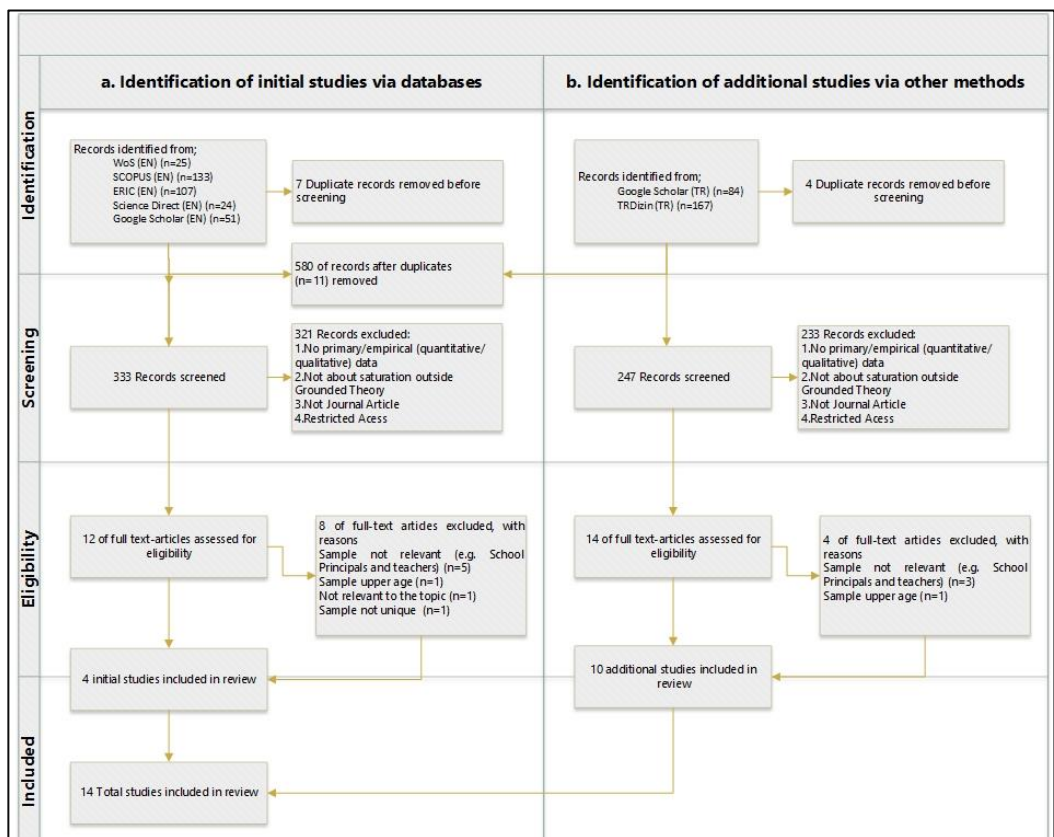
a. Identification of initial studies via databases

b. Identification of additional studies via other methods

Identification

Records identified from;
WoS (EN) (n=25)
SCOPUS (EN) (n=133)
ERIC (EN) (n=107)
Science Direct (EN) (n=24)
Google Scholar (EN) (n=51)

7 Duplicate records removed before screening

Records identified from;
Google Scholar (TR) (n=84)
TRDizin (TR) (n=167)

4 Duplicate records removed before screening

580 of records after duplicates (n=11) removed

Screening

333 Records screened

321 Records excluded:
1.No primary/empirical (quantitative/ qualitative) data
2.Not about saturation outside Grounded Theory
3.Not Journal Article
4.Restricted Acess

247 Records screened

233 Records excluded:
1.No primary/empirical (quantitative/ qualitative) data
2.Not about saturation outside Grounded Theory
3.Not Journal Article
4.Restricted Acess

Eligibility

12 of full text-articles assessed for eligibility

8 of full-text artides excluded, with reasons
Sample not relevant (e.g. School Principals and teachers) (n=5)
Sample upper age (n=1)
Not relevant to the topic (n=1)
Sample not unique (n=1)

14 of full text-articles assessed for eligibility

4 of full-text artides excluded, with reasons
Sample not relevant (e.g. School Principals and teachers) (n=3)
Sample upper age (n=1)

4 initial studies included in review

10 additional studies included in review

Included

14 Total studies included in review